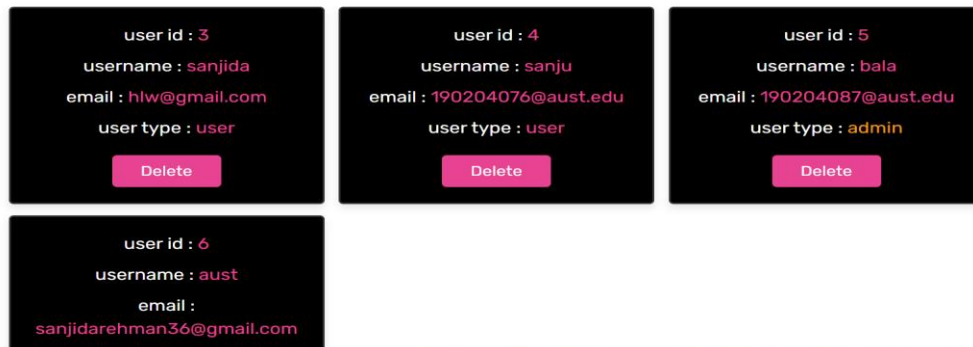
user id : 3

username : sanjida

email : hlw@gmail.com

user type : user

Delete

user id : 4

username : sanju

email : 190204076@aust.edu

user type : user

Delete

user id : 5

username : bala

email : 190204087@aust.edu

user type : admin

Delete

user id : 6

username : aust

email : sanjidarehman36@gmail.com